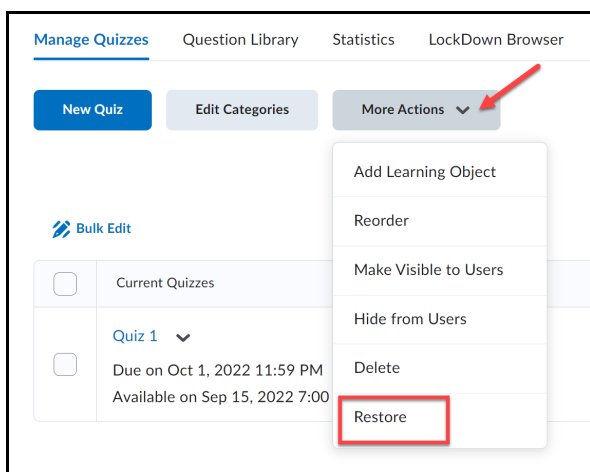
Manage Quizzes Question Library Statistics LockDown Browser

New Quiz Edit Categories More Actions

Add Learning Object
Reorder
Make Visible to Users
Hide from Users
Delete
Restore

Bulk Edit

Current Quizzes

Quiz 1
Due on Oct 1, 2022 11:59 PM
Available on Sep 15, 2022 7:00